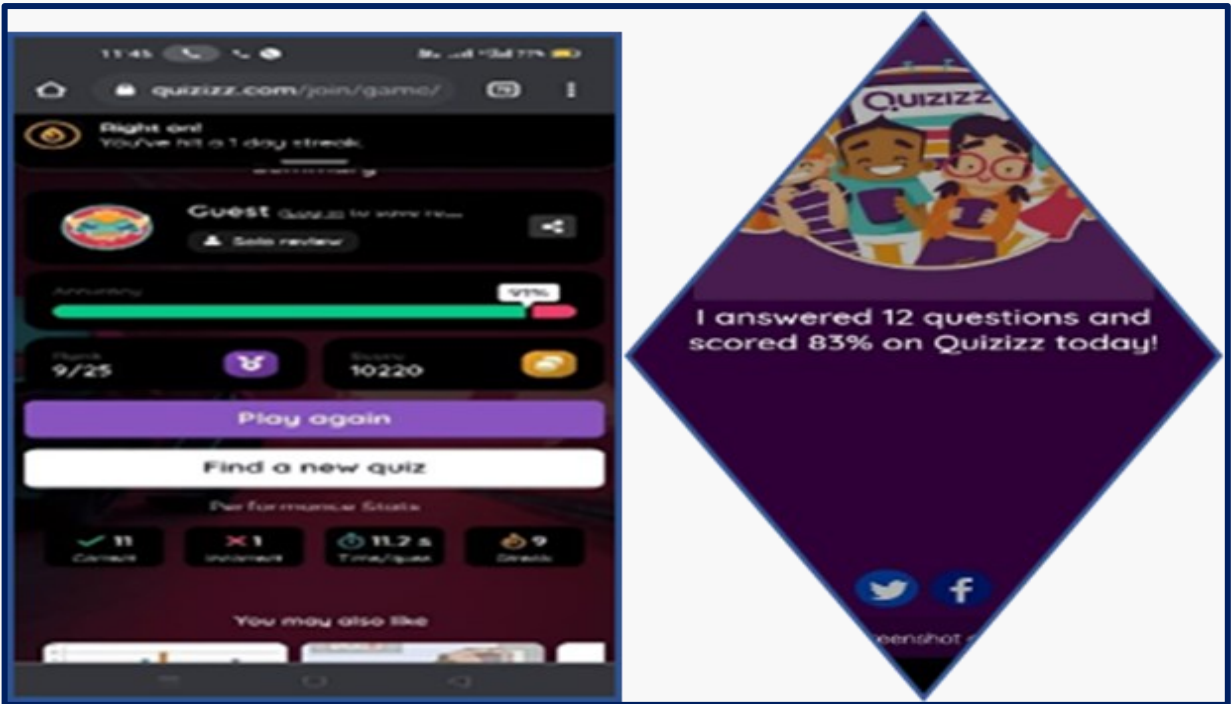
11:45

quizizz.com/join/game/

Right on!
You've hit a 1 day streak.

Summary

Guest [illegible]

Solo review

Accuracy

91%

Rank
9/25

Score
10220

Play again

Find a new quiz

Performance Stats

11
Correct

1
Incorrect

11.2 s
Time/ques

9
Streak

You may also like

Quizizz

I answered 12 questions and scored 83% on Quizizz today!

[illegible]eenshot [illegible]